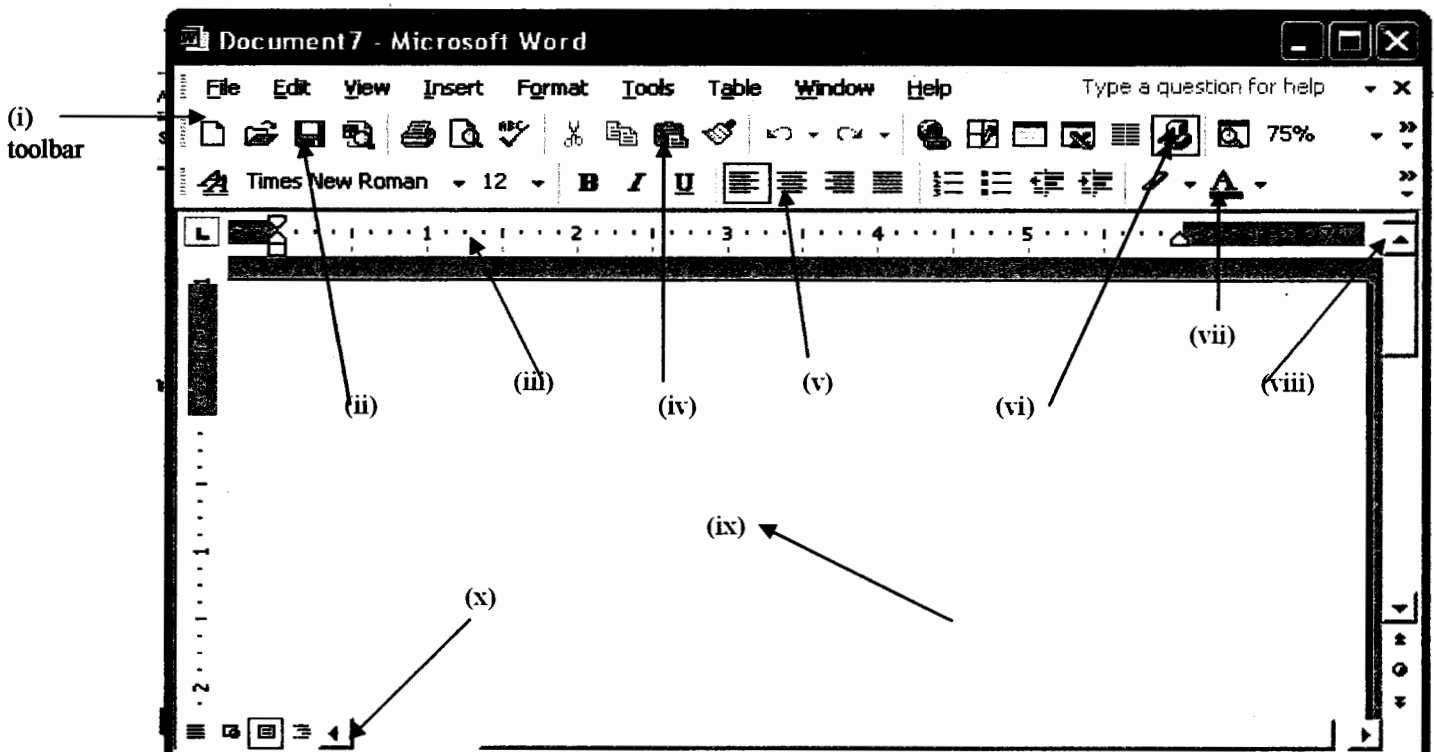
Document7 - Microsoft Word

File Edit View Insert Format Tools Table Window Help

Type a question for help

(i)
toolbar

75%

Times New Roman 12

B I U

1 2 3 4 5

(ii) (iii) (iv) (v) (vi) (vii) (viii)

(ix)

(x)

1

2